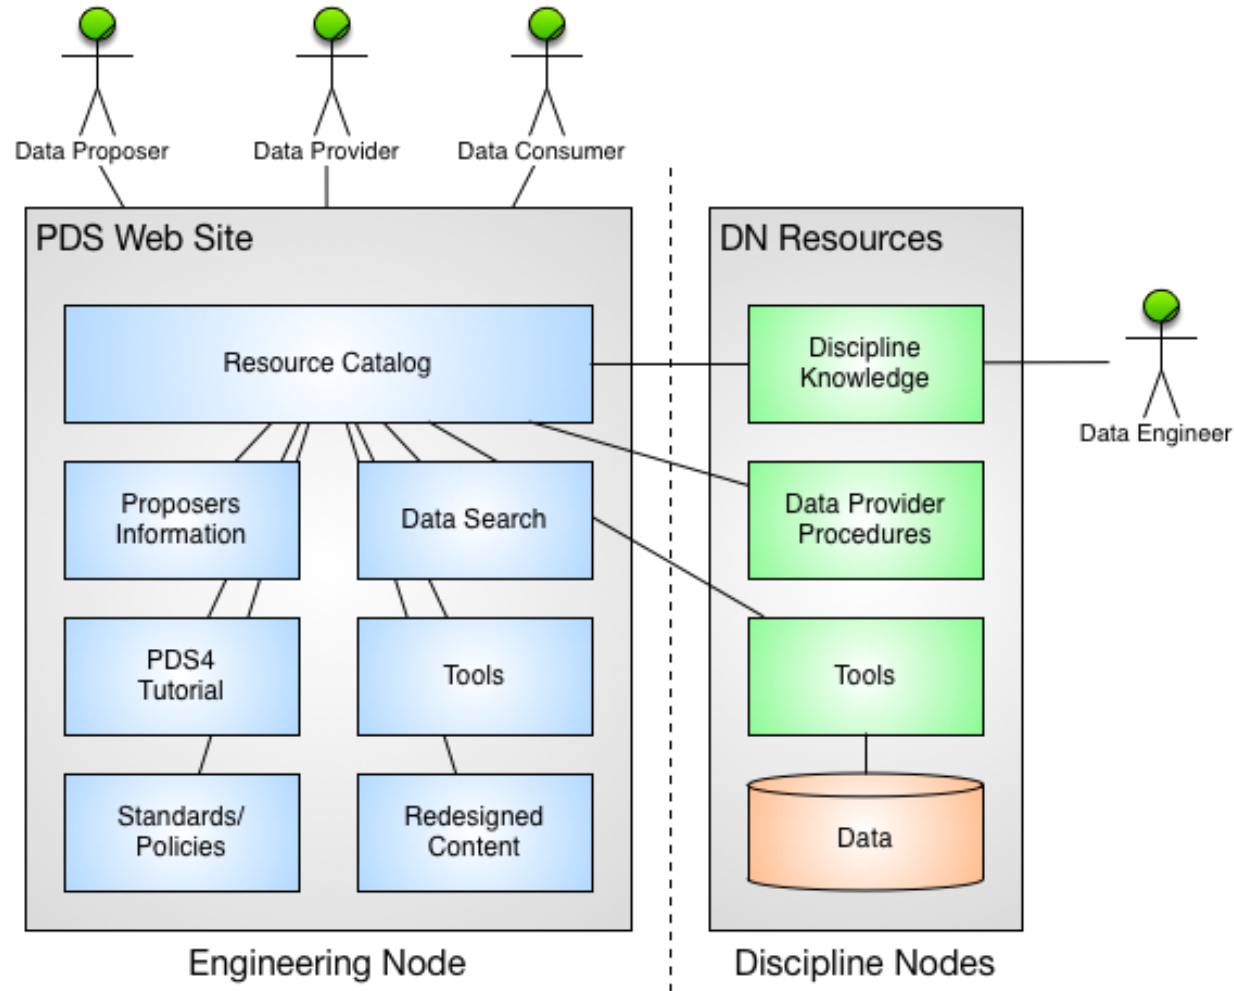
Data Proposer
Data Provider
Data Consumer

PDS Web Site

Resource Catalog

Proposers Information

Data Search

PDS4 Tutorial

Tools

Standards/ Policies

Redesigned Content

DN Resources

Discipline Knowledge

Data Engineer

Data Provider Procedures

Tools

Data

Engineering Node

Discipline Nodes